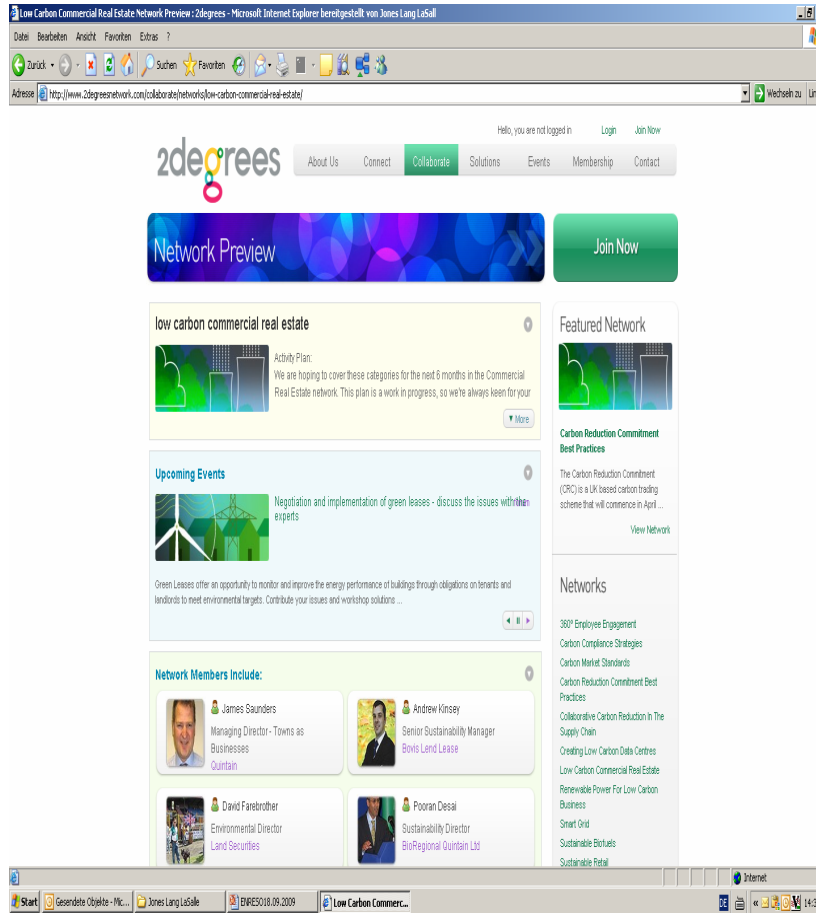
Low Carbon Commercial Real Estate Network Preview : 2degrees - Microsoft Internet Explorer bereitgestellt von Jones Lang LaSall

Datei Bearbeiten Ansicht Favoriten Extras ?

Zurück Suchen Favoriten

Adresse http://www.2degreesnetwork.com/collaborate/networks/low-carbon-commercial-real-estate/

Wechseln zu

Hello, you are not logged in Login Join Now

2degrees

About Us Connect Collaborate Solutions Events Membership Contact

Network Preview

Join Now

low carbon commercial real estate

Activity Plan:
We are hoping to cover these categories for the next 6 months in the Commercial Real Estate network. This plan is a work in progress, so we're always keen for your

More

Upcoming Events

Negotiation and implementation of green leases - discuss the issues with the experts

Green Leases offer an opportunity to monitor and improve the energy performance of buildings through obligations on tenants and landlords to meet environmental targets. Contribute your issues and workshop solutions ...

Network Members Include:

James Saunders
Managing Director - Towns as Businesses
Quintain

Andrew Kinsey
Senior Sustainability Manager
Bovis Lend Lease

David Farebrother
Environmental Director
Land Securities

Pooran Desai
Sustainability Director
BioRegional Quintain Ltd

Featured Network

Carbon Reduction Commitment Best Practices

The Carbon Reduction Commitment (CRC) is a UK based carbon trading scheme that will commence in April ...

View Network

Networks

360° Employee Engagement
Carbon Compliance Strategies
Carbon Market Standards
Carbon Reduction Commitment Best Practices
Collaborative Carbon Reduction In The Supply Chain
Creating Low Carbon Data Centres
Low Carbon Commercial Real Estate
Renewable Power For Low Carbon Business
Smart Grid
Sustainable Biofuels
Sustainable Retail

Internet

Start Gesendete Objekte - Mic... Jones Lang LaSalle ENRESO18.09.2009 Low Carbon Commerc...

DE 14:3